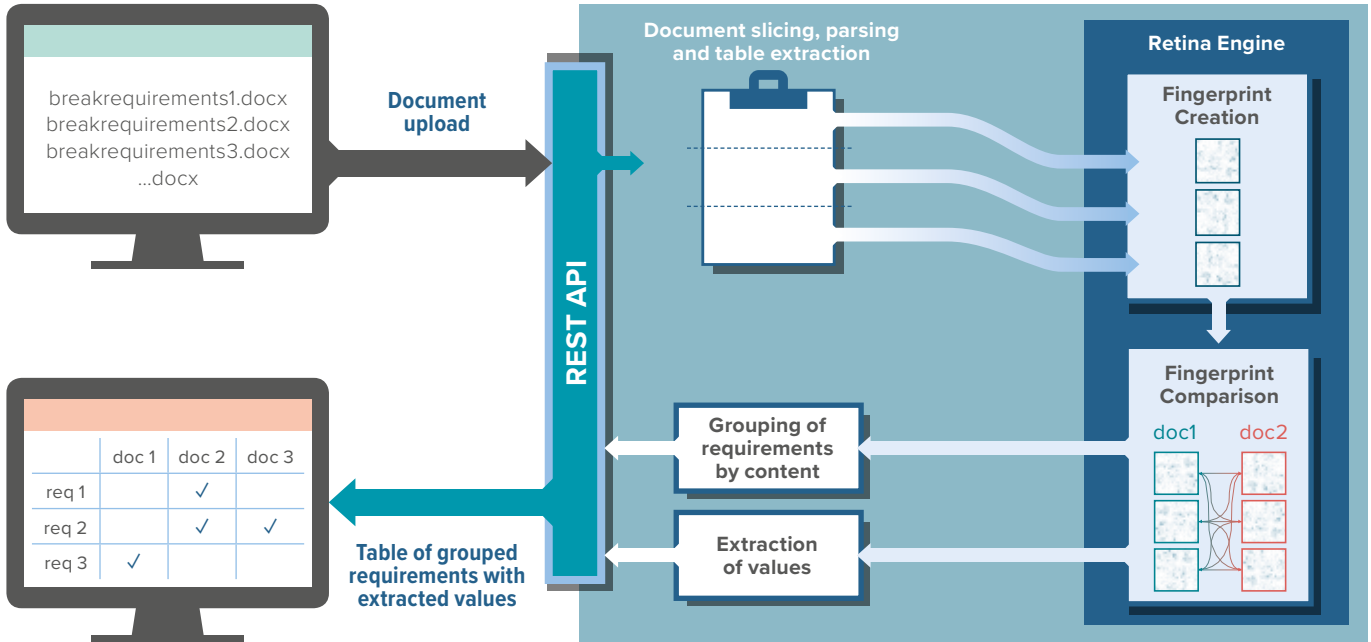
breakrequirements1.docx
breakrequirements2.docx
breakrequirements3.docx
...docx

Document upload

REST API

Document slicing, parsing and table extraction

Retina Engine

Fingerprint Creation

Fingerprint Comparison

doc1

doc2

Grouping of requirements by content

Extraction of values

|  | doc 1 | doc 2 | doc 3 |
|---|---|---|---|
| req 1 |  | ✓ |  |
| req 2 |  | ✓ | ✓ |
| req 3 | ✓ |  |  |

Table of grouped requirements with extracted values